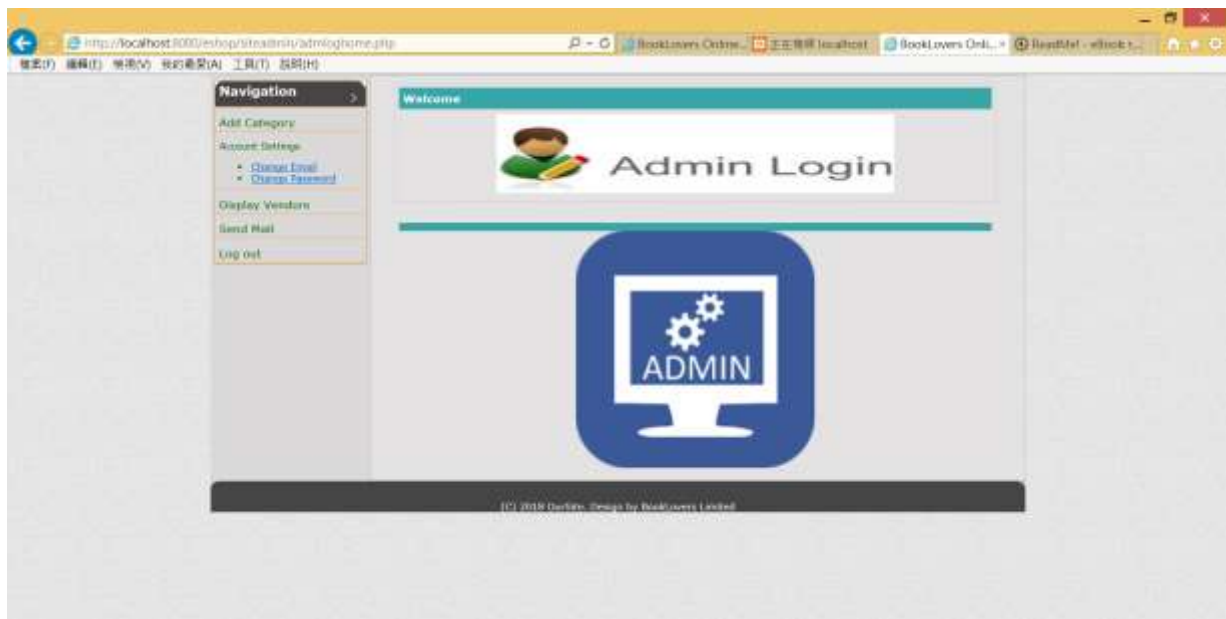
http://localhost:8000/eshop/siteadmin/adminhome.php
BookLovers Online... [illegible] localhost BookLovers Onli... × ReadMe! - eBook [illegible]
檔案(F) 編輯(E) 檢視(V) 我的最愛(A) 工具(T) 說明(H)

Navigation
Add Category
Account Settings
• Change Email
• Change Password
Display Vendors
Send Mail
Log out

Welcome
Admin Login

ADMIN

(C) 2018 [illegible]. Design by BookLovers Limited